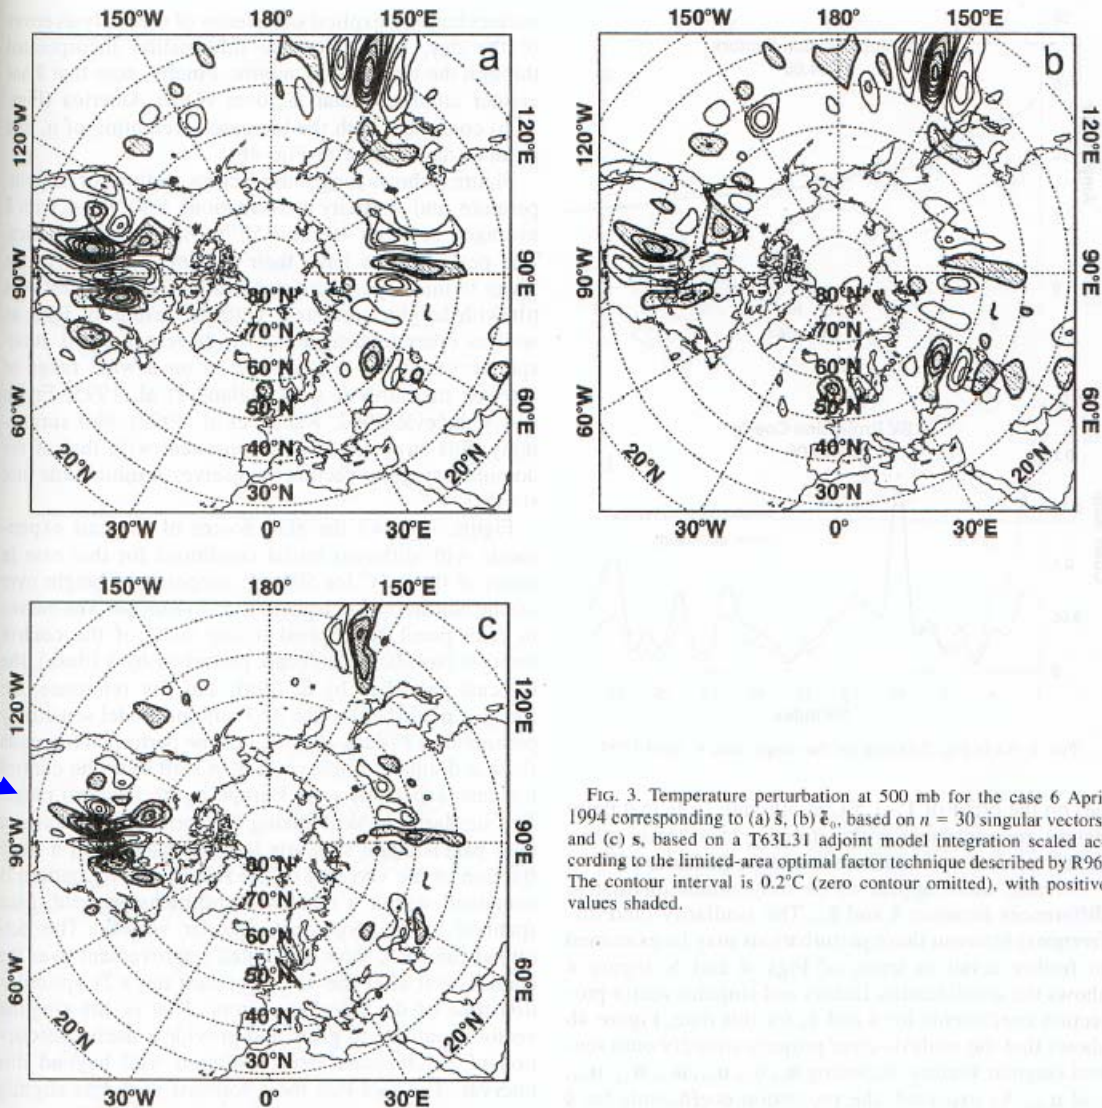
150°W 180° 150°E
a
120°W
120°E
90°W
90°E
80°N
70°N
60°N
50°N
40°N
30°N
20°N
20°N
60°W
60°E
30°W 0° 30°E

150°W 180° 150°E
b
120°W
120°E
90°W
90°E
80°N
70°N
60°N
50°N
40°N
30°N
20°N
20°N
60°W
60°E
30°W 0° 30°E

150°W 180° 150°E
c
120°W
120°E
90°W
90°E
80°N
70°N
60°N
50°N
40°N
30°N
20°N
20°N
60°W
60°E
30°W 0° 30°E

FIG. 3. Temperature perturbation at 500 mb for the case 6 Apri 1994 corresponding to (a) $\bar{s}$, (b) $\bar{\varepsilon}_0$, based on $n$ = 30 singular vectors and (c) s, based on a T63L31 adjoint model integration scaled ac cording to the limited-area optimal factor technique described by R96 The contour interval is 0.2°C (zero contour omitted), with positive values shaded.